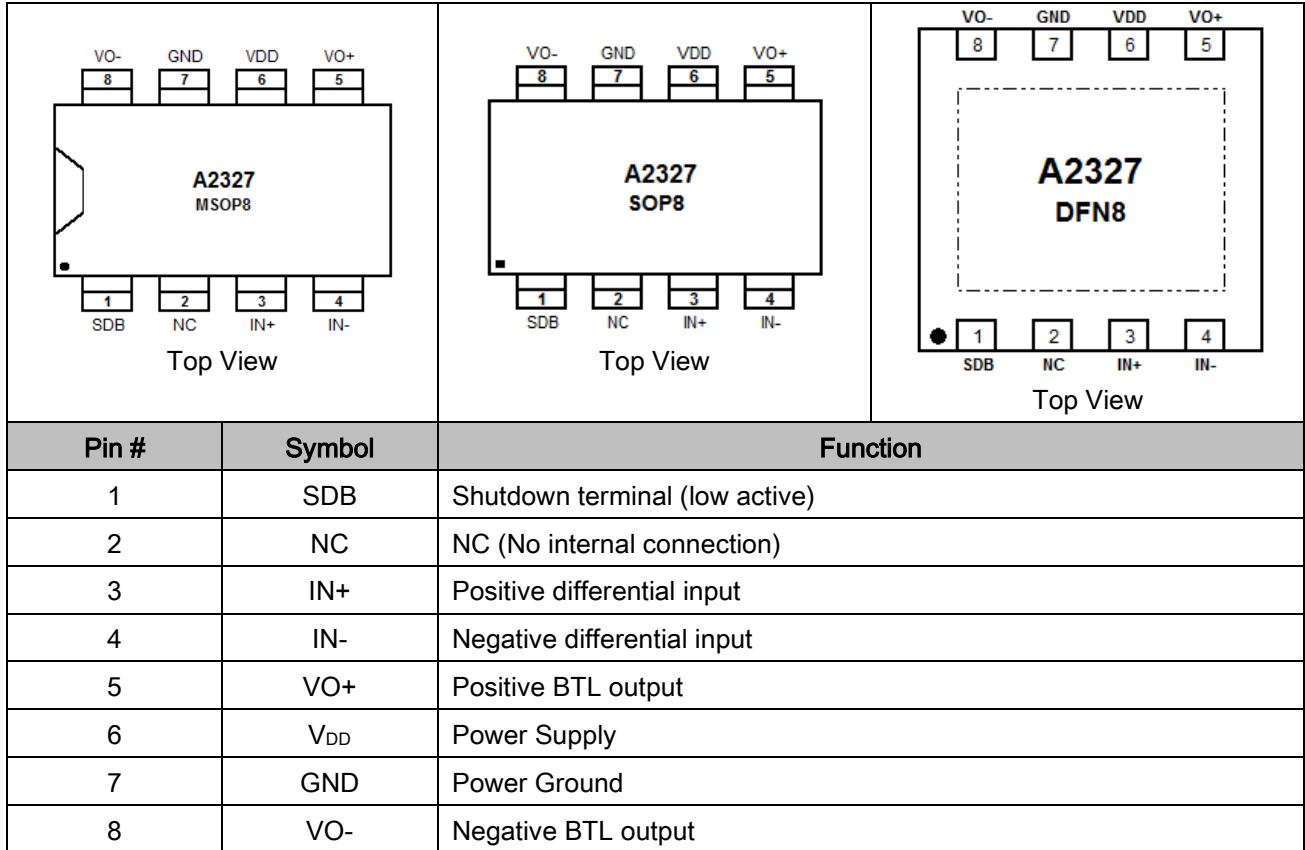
VO- GND VDD VO+
8 7 6 5
A2327
MSOP8
1 2 3 4
SDB NC IN+ IN-
Top View

VO- GND VDD VO+
8 7 6 5
A2327
SOP8
1 2 3 4
SDB NC IN+ IN-
Top View

VO- GND VDD VO+
8 7 6 5
A2327
DFN8
1 2 3 4
SDB NC IN+ IN-
Top View

| Pin # | Symbol | Function |
|---|---|---|
| 1 | SDB | Shutdown terminal (low active) |
| 2 | NC | NC (No internal connection) |
| 3 | IN+ | Positive differential input |
| 4 | IN- | Negative differential input |
| 5 | VO+ | Positive BTL output |
| 6 | $V_{DD}$ | Power Supply |
| 7 | GND | Power Ground |
| 8 | VO- | Negative BTL output |